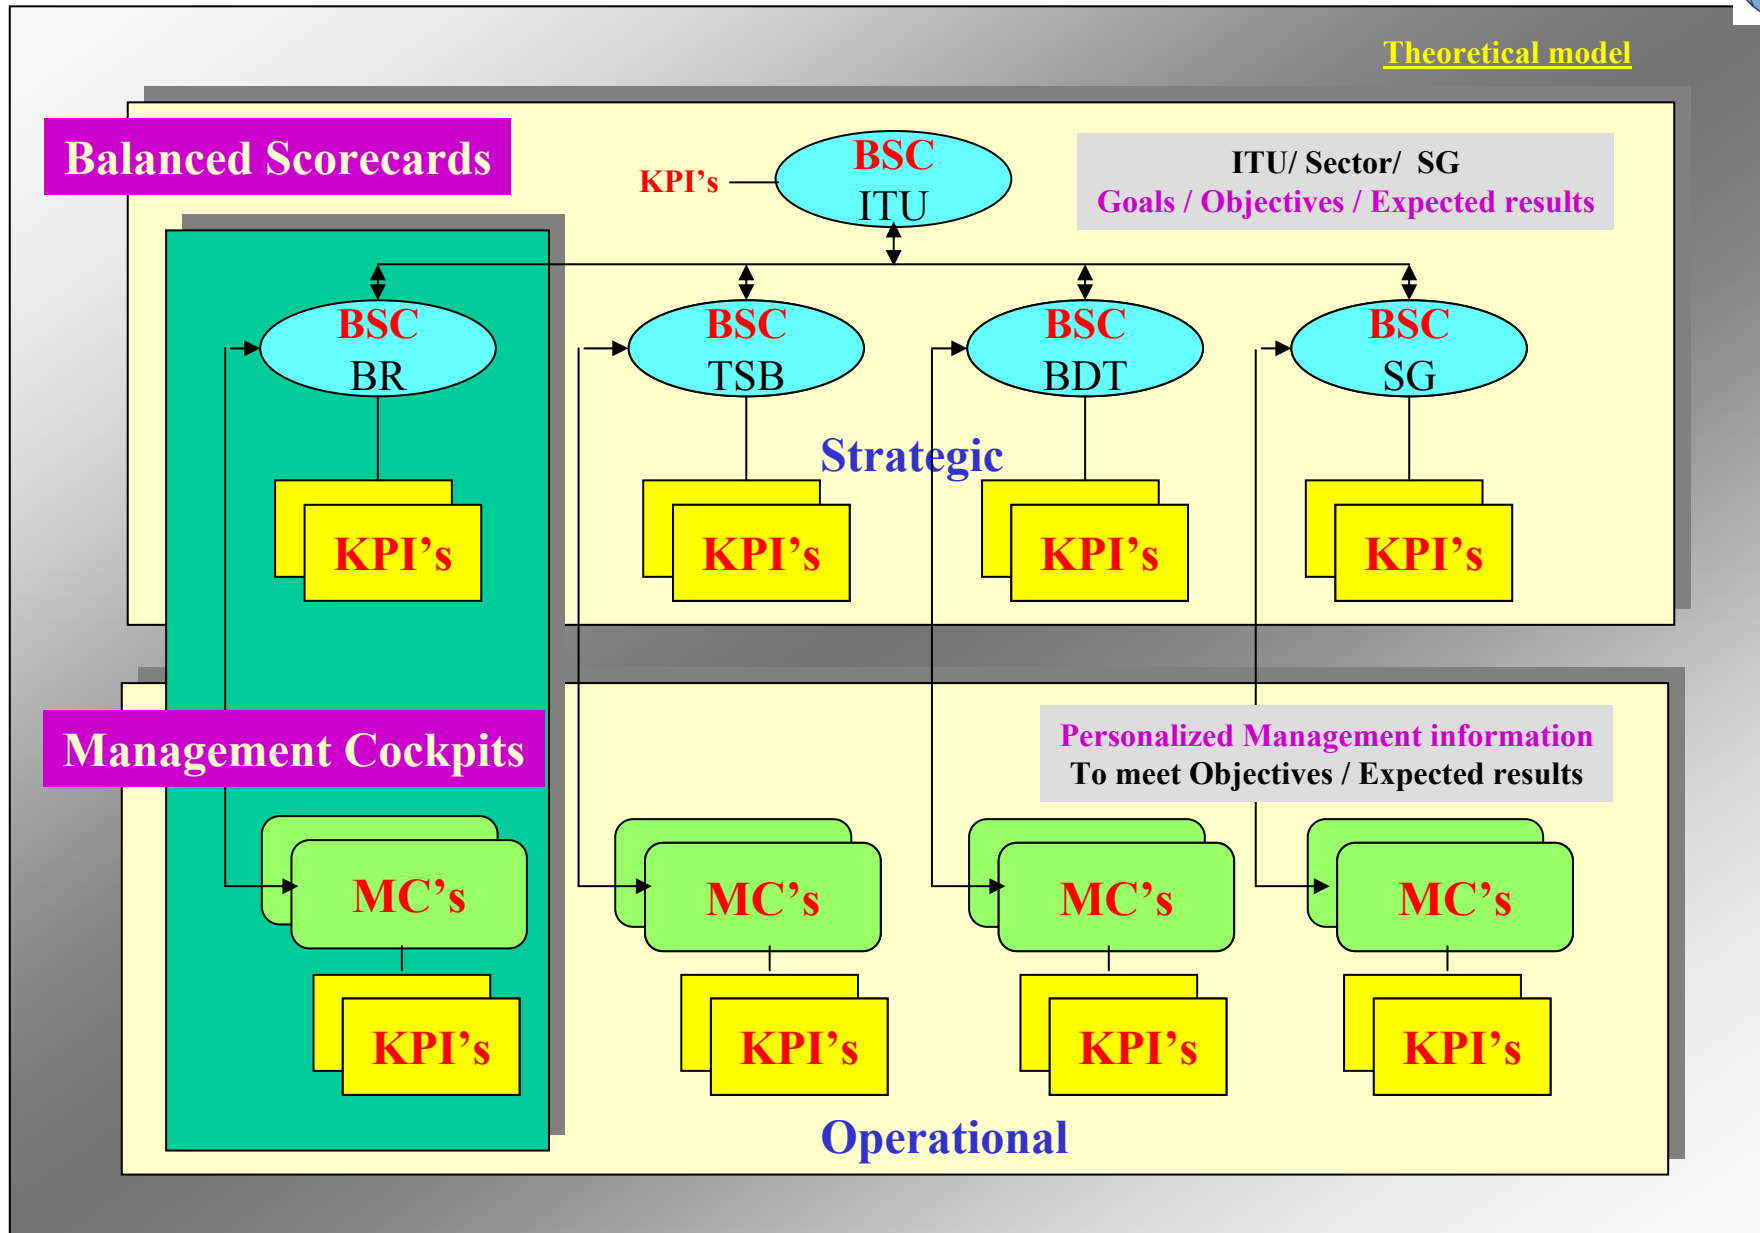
Theoretical model

Balanced Scorecards

KPI's

BSC
ITU

ITU/ Sector/ SG
Goals / Objectives / Expected results

BSC
BR

BSC
TSB

BSC
BDT

BSC
SG

Strategic

KPI's

KPI's

KPI's

KPI's

Management Cockpits

Personalized Management information
To meet Objectives / Expected results

MC's

MC's

MC's

MC's

KPI's

KPI's

KPI's

KPI's

Operational